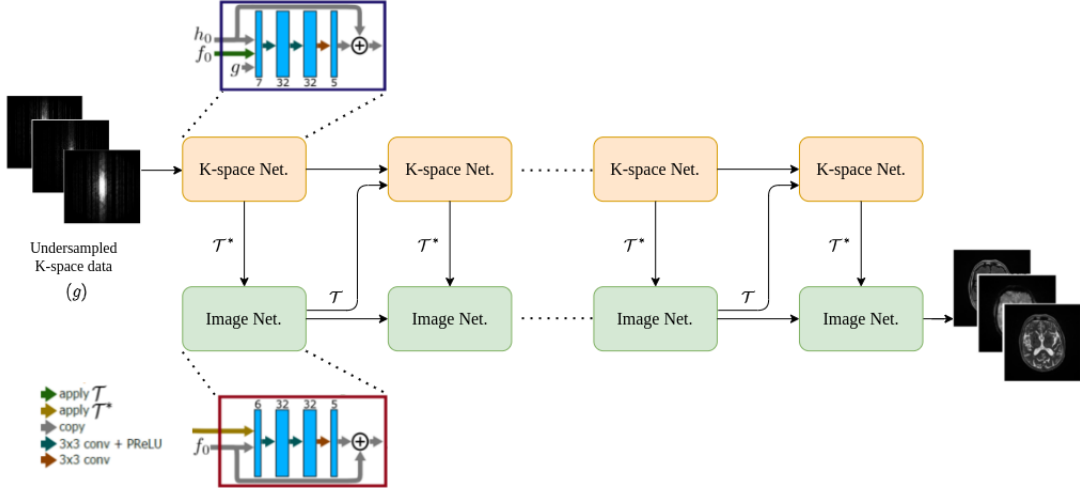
$h_0$
$f_0$
$g$
7 32 32 5

K-space Net.
K-space Net.
K-space Net.
K-space Net.

Undersampled K-space data
$(g)$

$\mathcal{T}^*$
$\mathcal{T}^*$
$\mathcal{T}^*$
$\mathcal{T}^*$
$\mathcal{T}$
$\mathcal{T}$

Image Net.
Image Net.
Image Net.
Image Net.

apply $\mathcal{T}$
apply $\mathcal{T}^*$
copy
3x3 conv + PReLU
3x3 conv

6 32 32 5
$f_0$